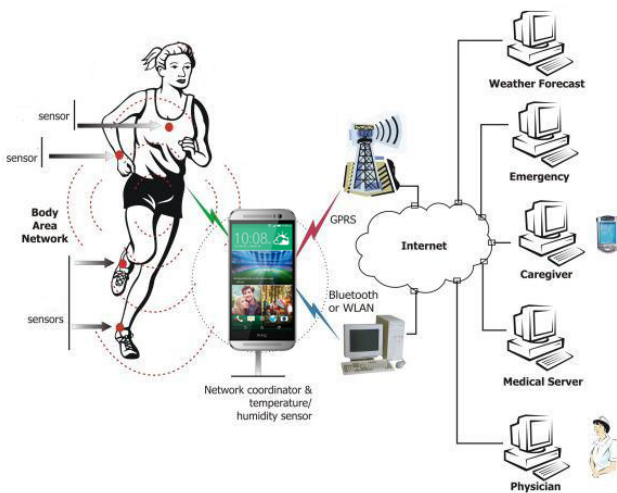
sensor

sensor

Body Area Network

sensors

10:08

htc

GPRS

Bluetooth or WLAN

Network coordinator & temperature/ humidity sensor

Internet

Weather Forecast

Emergency

Caregiver

Medical Server

Physician